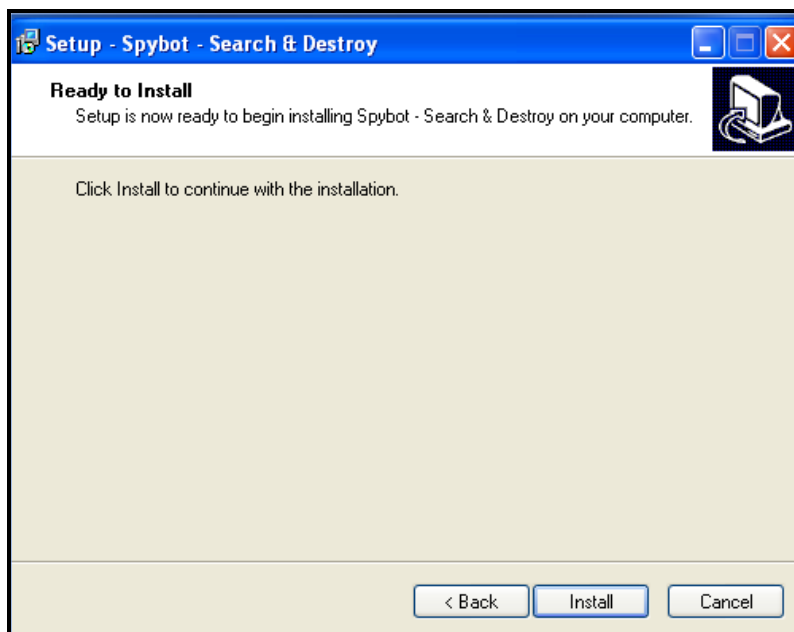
Setup - Spybot - Search & Destroy

Ready to Install
Setup is now ready to begin installing Spybot - Search & Destroy on your computer.

Click Install to continue with the installation.

< Back
Install
Cancel